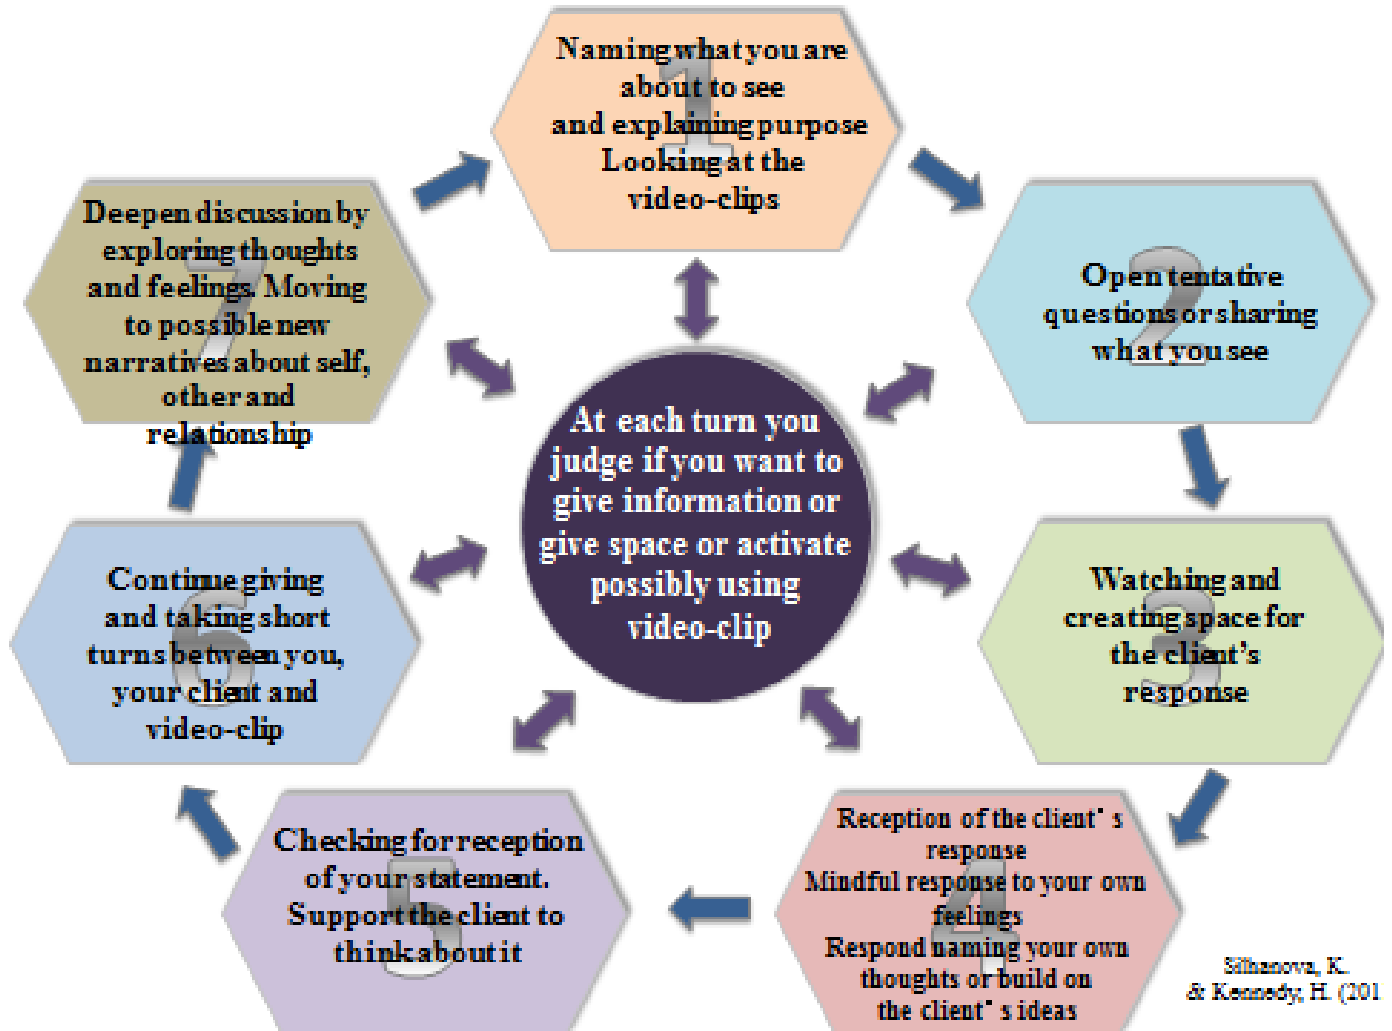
1
Naming what you are about to see and explaining purpose
Looking at the video-clips

2
Open tentative questions or sharing what you see

3
Watching and creating space for the client's response

4
Reception of the client' s response
Mindful response to your own feelings
Respond naming your own thoughts or build on the client' s ideas

5
Checking for reception of your statement. Support the client to think about it

6
Continue giving and taking short turns between you, your client and video-clip

7
Deepen discussion by exploring thoughts and feelings. Moving to possible new narratives about self, other and relationship

At each turn you judge if you want to give information or give space or activate possibly using video-clip

Silhanova, K. & Kennedy, H. (201